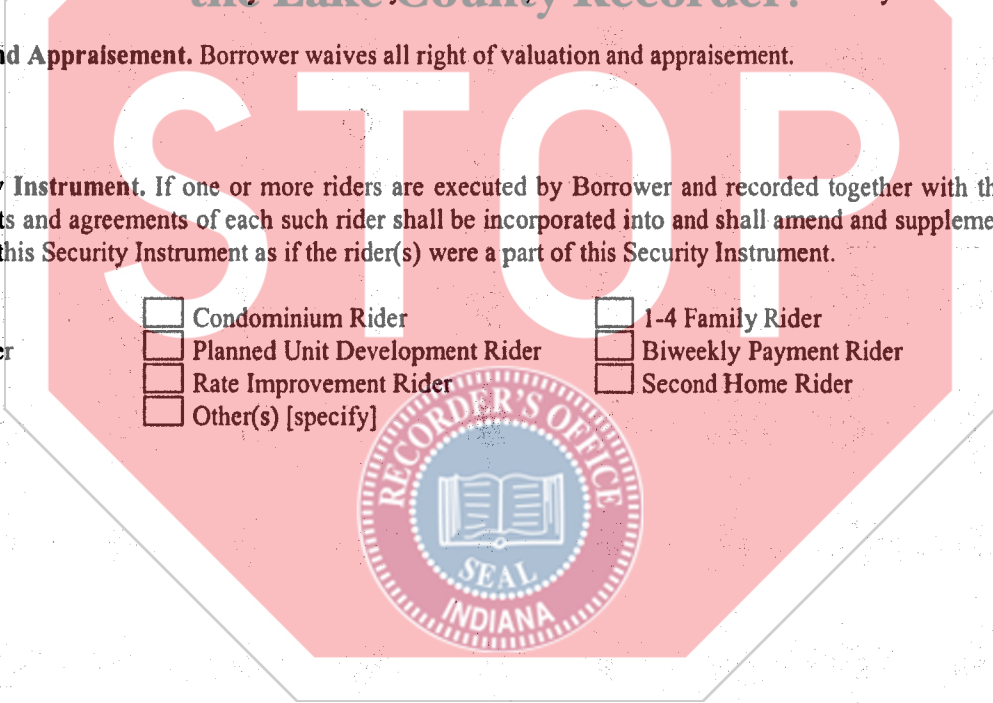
the Lake County Recorder!

nd Appraisement. Borrower waives all right of valuation and appraisement.

STOP

y Instrument. If one or more riders are executed by Borrower and recorded together with th ts and agreements of each such rider shall be incorporated into and shall amend and suppleme this Security Instrument as if the rider(s) were a part of this Security Instrument.

Condominium Rider
1-4 Family Rider
er
Planned Unit Development Rider
Biweekly Payment Rider
Rate Improvement Rider
Second Home Rider
Other(s) [specify]

RECORDER'S OFFICE
SEAL
INDIANA